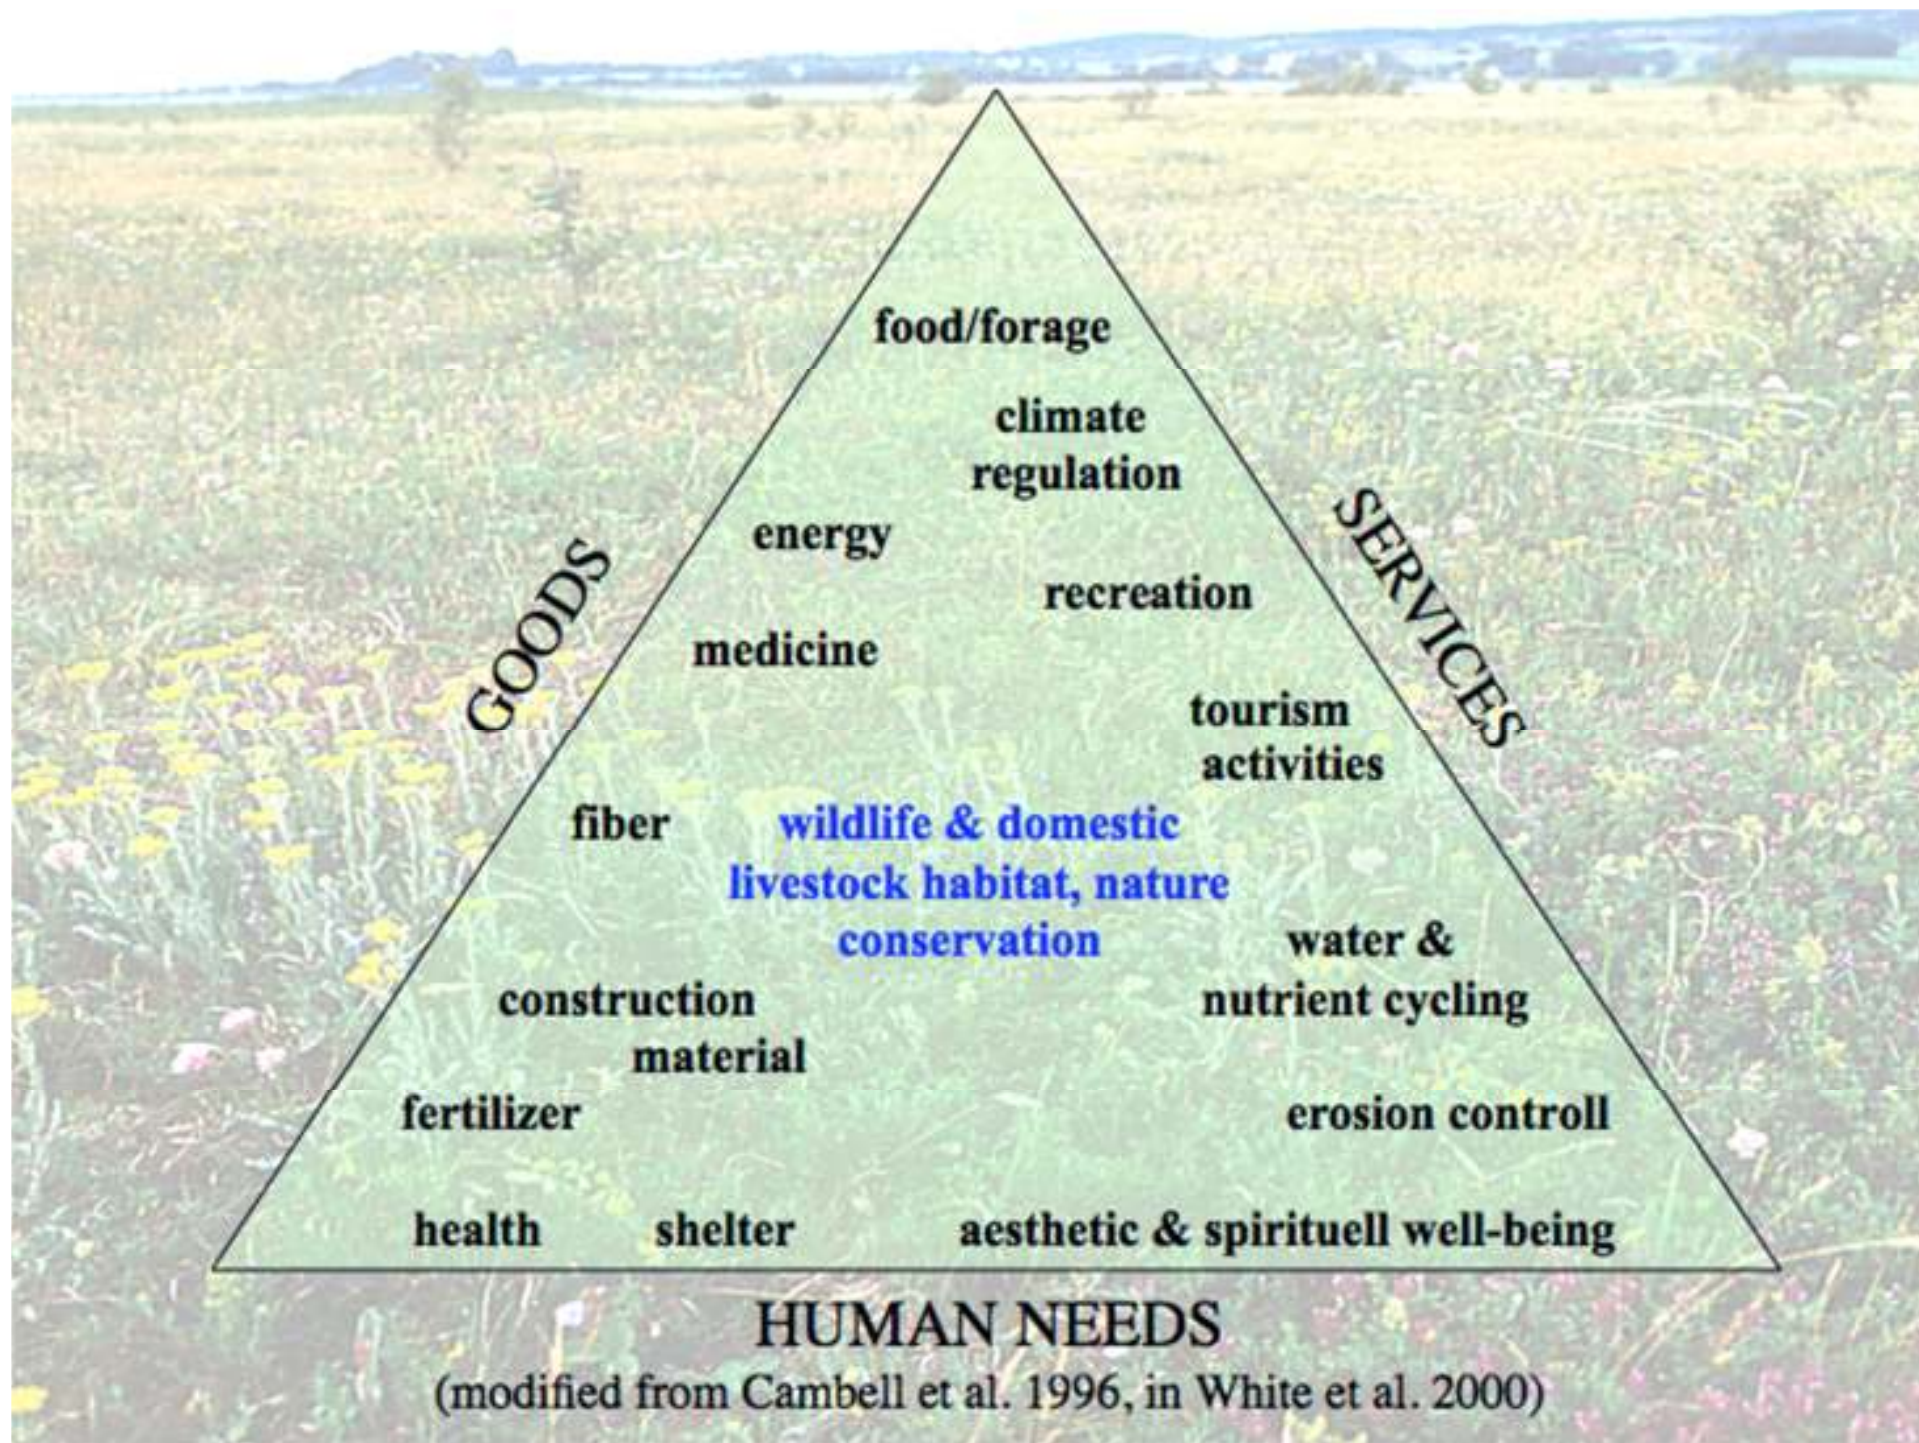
food/forage

climate regulation

energy

GOODS

SERVICES

recreation

medicine

tourism activities

fiber

wildlife & domestic livestock habitat, nature conservation

water & nutrient cycling

construction material

fertilizer

erosion controll

health

shelter

aesthetic & spirituell well-being

HUMAN NEEDS

(modified from Cambell et al. 1996, in White et al. 2000)